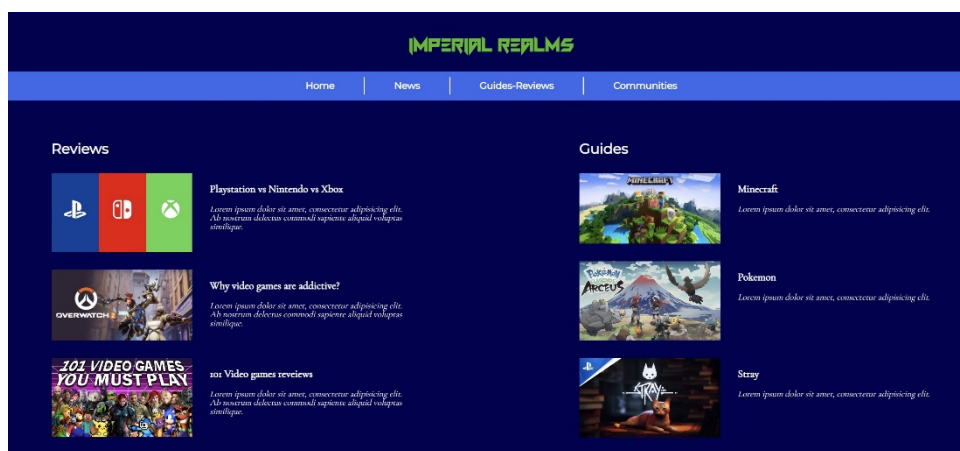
IMPERIAL REALMS

Home | News | Guides-Reviews | Communities

Reviews

Playstation vs Nintendo vs Xbox

Lorem ipsum dolor sit amet, consectetur adipisicing elit. Ab nostrum delectus commodi sapiente aliquid voluptas similique.

OVERWATCH 2

Why video games are addictive?

Lorem ipsum dolor sit amet, consectetur adipisicing elit. Ab nostrum delectus commodi sapiente aliquid voluptas similique.

101 VIDEO GAMES YOU MUST PLAY

101 Video games reveiews

Lorem ipsum dolor sit amet, consectetur adipisicing elit. Ab nostrum delectus commodi sapiente aliquid voluptas similique.

Guides

MINECRAFT

Minecraft

Lorem ipsum dolor sit amet, consectetur adipisicing elit.

POKÉMON LEGENDS ARCEUS

Pokemon

Lorem ipsum dolor sit amet, consectetur adipisicing elit.

STRAY

Stray

Lorem ipsum dolor sit amet, consectetur adipisicing elit.